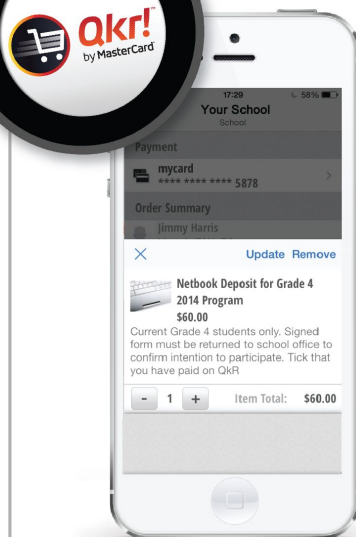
Qkr! by MasterCard

17:29
58%
Your School
School

Payment
mycard
**** **** **** 5878

Order Summary
Jimmy Harris

X
Update Remove

Netbook Deposit for Grade 4 2014 Program
$60.00
Current Grade 4 students only. Signed form must be returned to school office to confirm intention to participate. Tick that you have paid on QkR

- 1 +
Item Total: $60.00